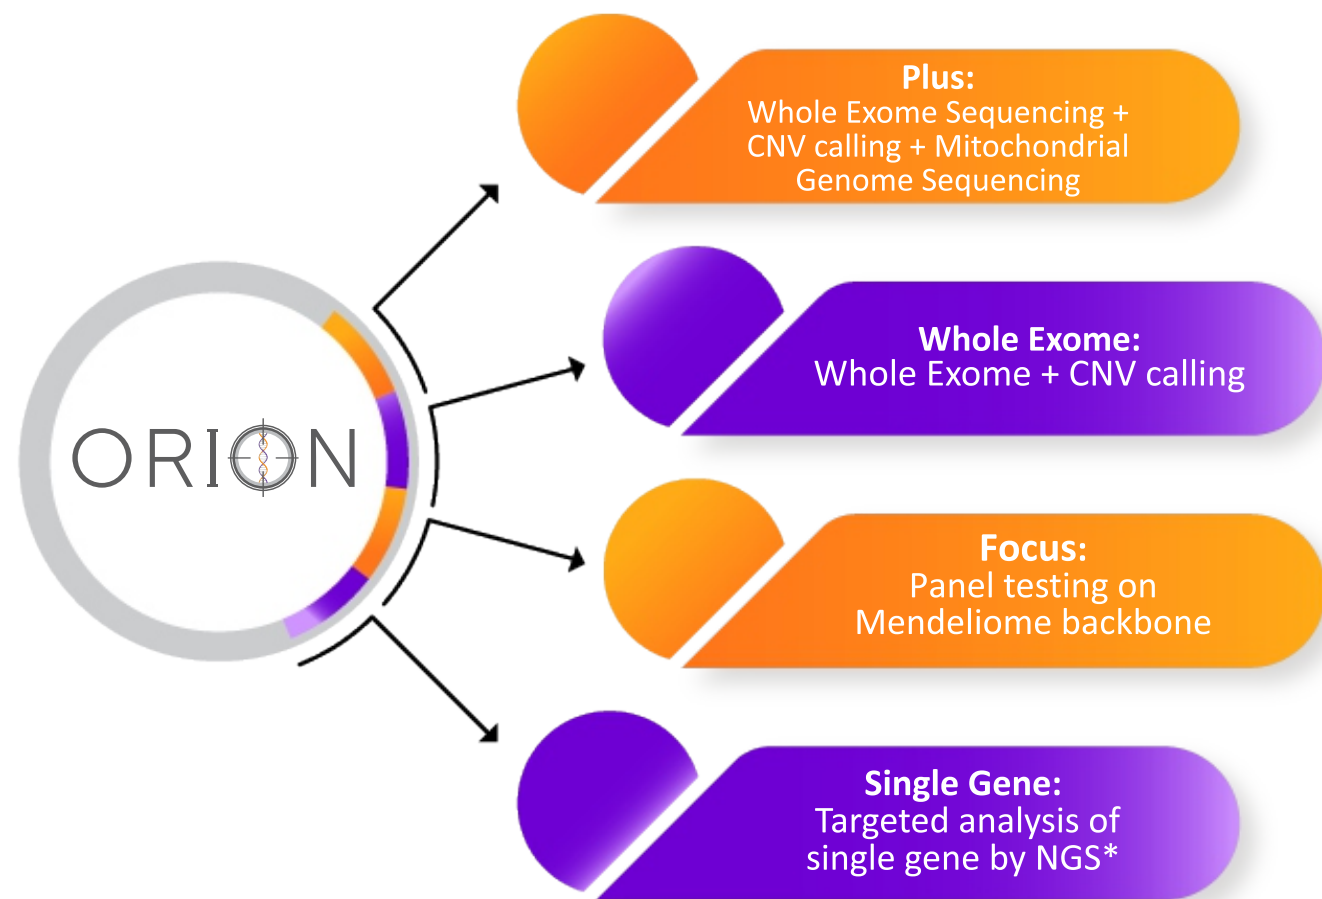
ORION

Plus:
Whole Exome Sequencing + CNV calling + Mitochondrial Genome Sequencing

Whole Exome:
Whole Exome + CNV calling

Focus:
Panel testing on Mendeliome backbone

Single Gene:
Targeted analysis of single gene by NGS*